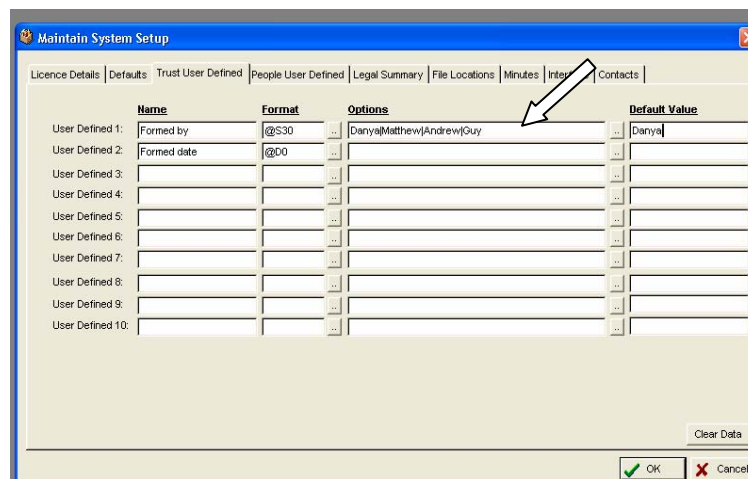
Maintain System Setup

Licence Details | Defaults | Trust User Defined | People User Defined | Legal Summary | File Locations | Minutes | Inter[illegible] | Contacts

| | Name | Format | | Options | | Default Value |
|---|---|---|---|---|---|---|
| User Defined 1: | Formed by | @S30 | .. | Danya\|Matthew\|Andrew\|Guy | .. | Danya |
| User Defined 2: | Formed date | @D0 | .. | | .. | |
| User Defined 3: | | | .. | | .. | |
| User Defined 4: | | | .. | | .. | |
| User Defined 5: | | | .. | | .. | |
| User Defined 6: | | | .. | | .. | |
| User Defined 7: | | | .. | | .. | |
| User Defined 8: | | | .. | | .. | |
| User Defined 9: | | | .. | | .. | |
| User Defined 10: | | | .. | | .. | |

Clear Data

OK
Cancel